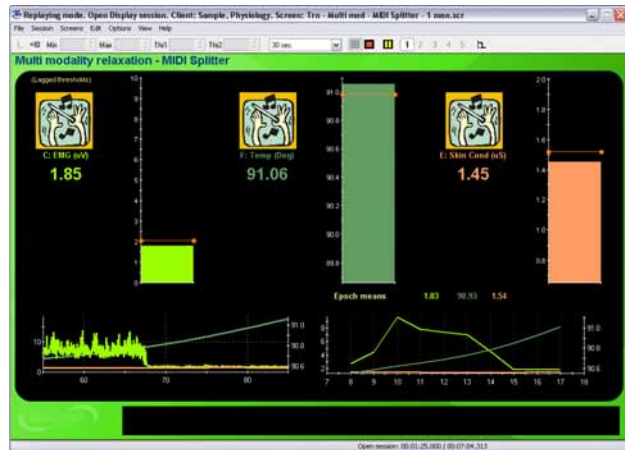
Replaying mode. Open Display session. Client: Sample, Physiology. Screen: Trn - Multi mod - MIDI Splitter - 1 mon.scr

File Session Screens Edit Options View Help

Min Max Thr1 Thr2 30 sec. 1 2 3 4 5

Multi modality relaxation - MIDI Splitter

(Lagged thresholds)

C: EMG (uV)
1.85

F: Temp (Deg)
91.06

E: Skin Cond (uS)
1.45

10
8
6
4
2
0

91.0
90.8
90.6
90.4
90.2
90.0
89.8

2.0
1.8
1.6
1.4
1.2
1.0
0.8

Epoch means 1.83 90.93 1.54

10
0
60 70 80
91.0
90.8
90.6

10
8
6
4
2
7 8 9 10 11 12 13 14 15 16 17 18
91.0
90.8
90.6

Open session: 00:01:25.000 / 00:07:04.313